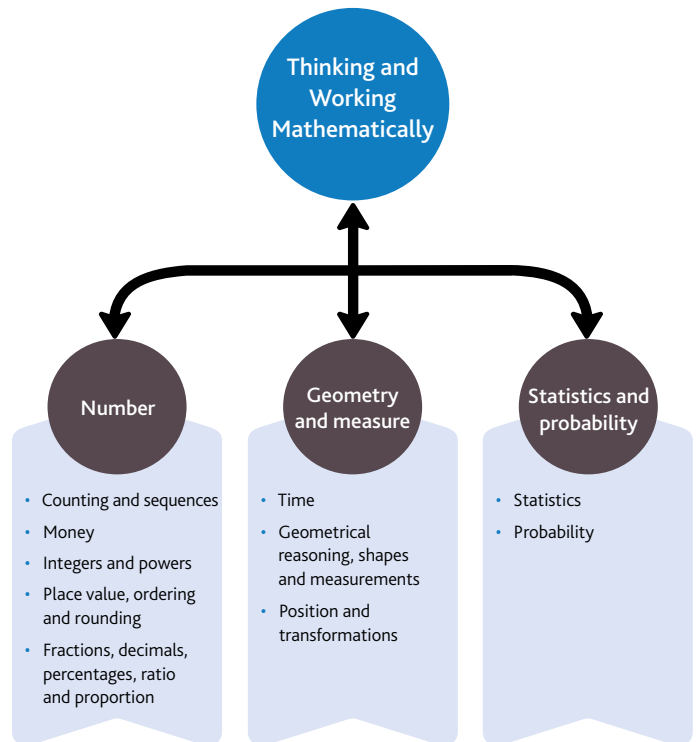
Thinking and Working Mathematically

Number

- Counting and sequences
- Money
- Integers and powers
- Place value, ordering and rounding
- Fractions, decimals, percentages, ratio and proportion

Geometry and measure

- Time
- Geometrical reasoning, shapes and measurements
- Position and transformations

Statistics and probability

- Statistics
- Probability